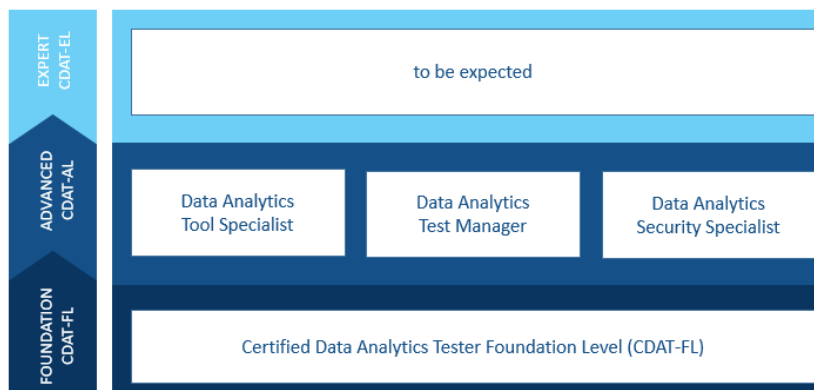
EXPERT
CDAT-EL

to be expected

ADVANCED
CDAT-AL

Data Analytics
Tool Specialist

Data Analytics
Test Manager

Data Analytics
Security Specialist

FOUNDATION
CDAT-FL

Certified Data Analytics Tester Foundation Level (CDAT-FL)